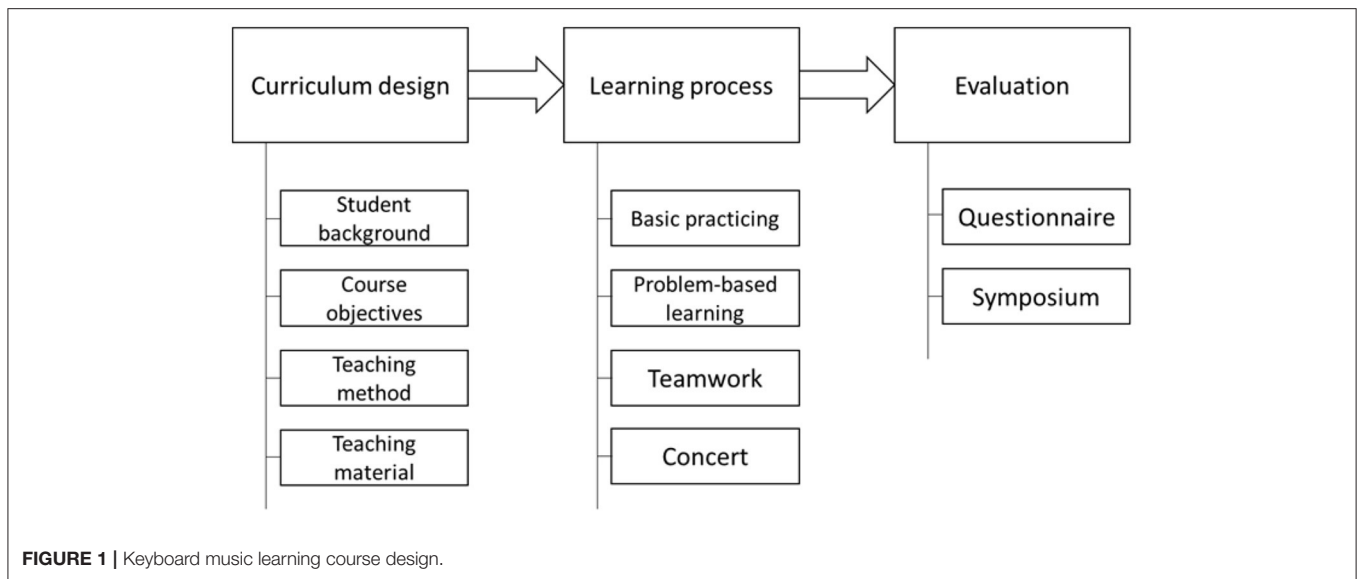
Curriculum design

Student background

Course objectives

Teaching method

Teaching material

Learning process

Basic practicing

Problem-based learning

Teamwork

Concert

Evaluation

Questionnaire

Symposium

**FIGURE 1 |** Keyboard music learning course design.